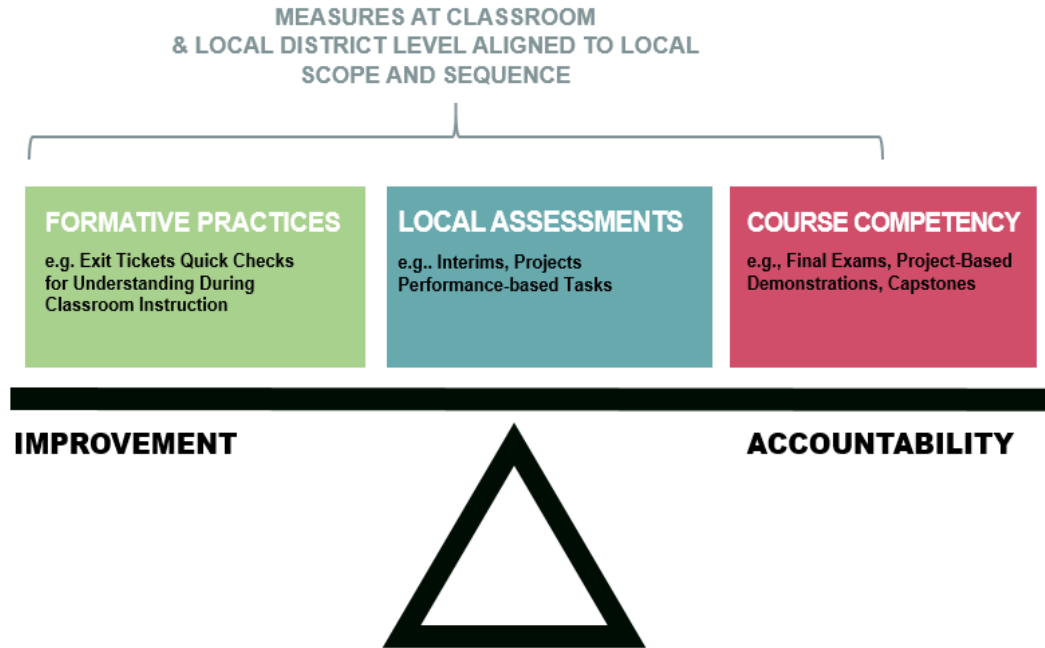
MEASURES AT CLASSROOM & LOCAL DISTRICT LEVEL ALIGNED TO LOCAL SCOPE AND SEQUENCE

FORMATIVE PRACTICES
e.g. Exit Tickets Quick Checks for Understanding During Classroom Instruction

LOCAL ASSESSMENTS
e.g.. Interims, Projects Performance-based Tasks

COURSE COMPETENCY
e.g., Final Exams, Project-Based Demonstrations, Capstones

IMPROVEMENT

ACCOUNTABILITY